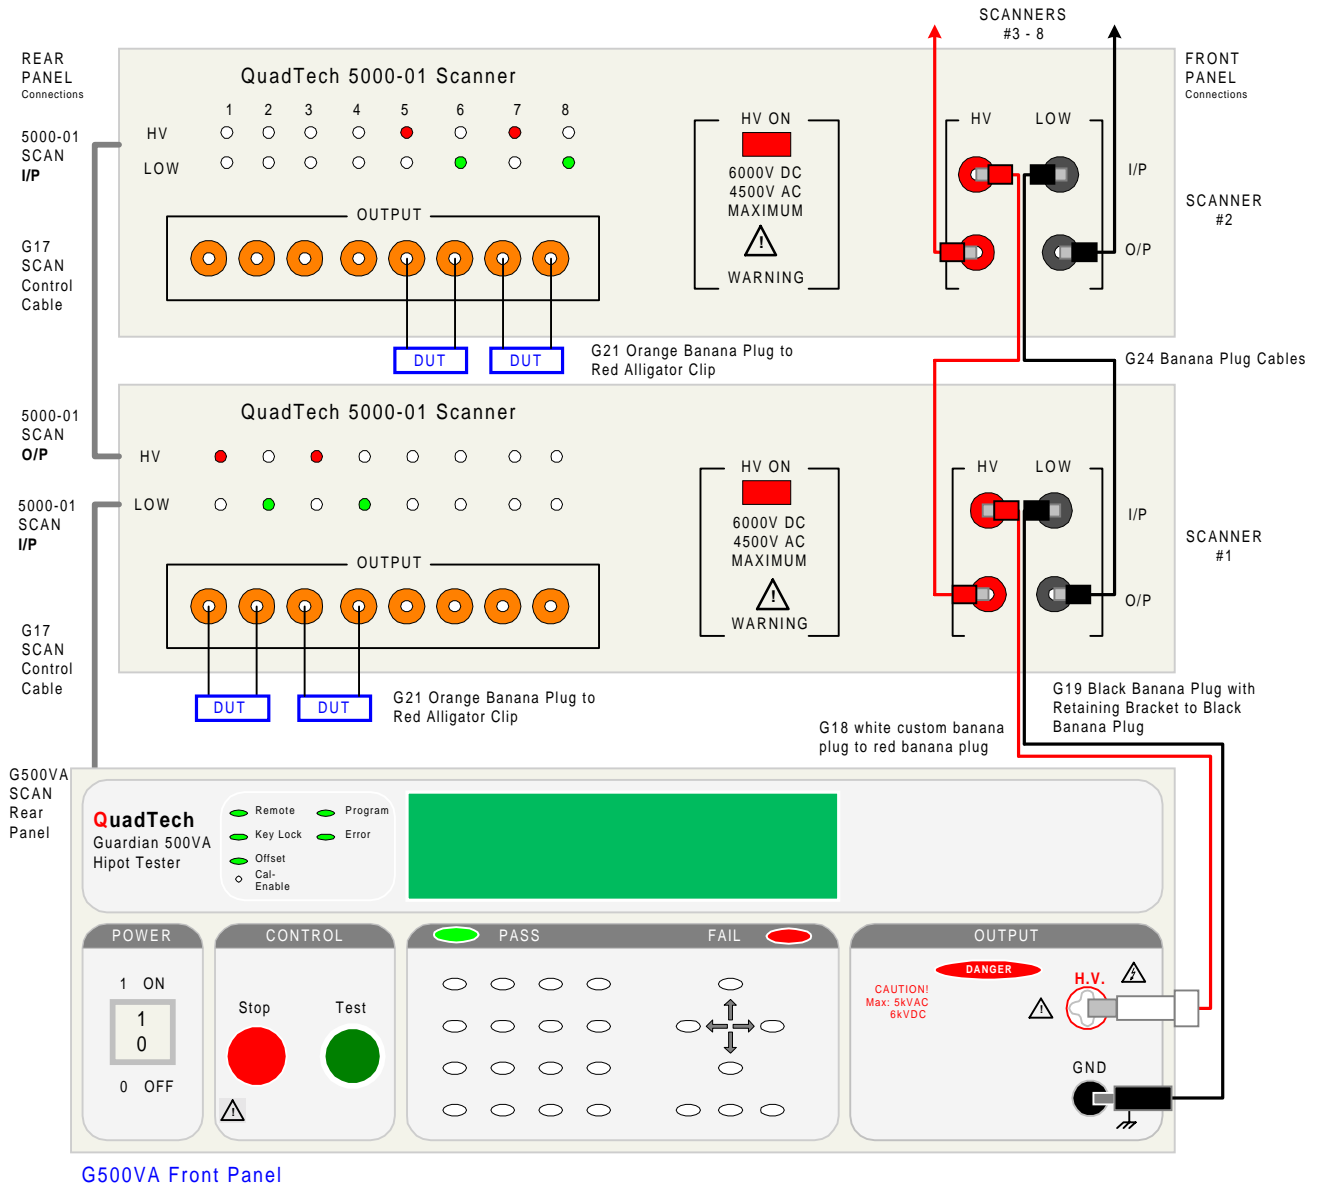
SCANNERS
#3 - 8

REAR PANEL
Connections

FRONT PANEL
Connections

QuadTech 5000-01 Scanner

5000-01 SCAN I/P

1 2 3 4 5 6 7 8

HV

LOW

OUTPUT

HV ON
6000V DC
4500V AC
MAXIMUM
WARNING

HV LOW
I/P
O/P

SCANNER #2

G17 SCAN Control Cable

DUT DUT

G21 Orange Banana Plug to Red Alligator Clip

G24 Banana Plug Cables

QuadTech 5000-01 Scanner

5000-01 SCAN O/P

HV

5000-01 SCAN I/P

LOW

OUTPUT

HV ON
6000V DC
4500V AC
MAXIMUM
WARNING

HV LOW
I/P
O/P

SCANNER #1

G17 SCAN Control Cable

DUT DUT

G21 Orange Banana Plug to Red Alligator Clip

G19 Black Banana Plug with Retaining Bracket to Black Banana Plug

G18 white custom banana plug to red banana plug

G500VA SCAN Rear Panel

QuadTech
Guardian 500VA
Hipot Tester

Remote
Program
Key Lock
Error
Offset
Cal-Enable

POWER
1 ON
1
0
0 OFF

CONTROL
Stop
Test

PASS
FAIL

OUTPUT
DANGER
CAUTION!
Max: 5kVAC
6kVDC
H.V.
GND

G500VA Front Panel